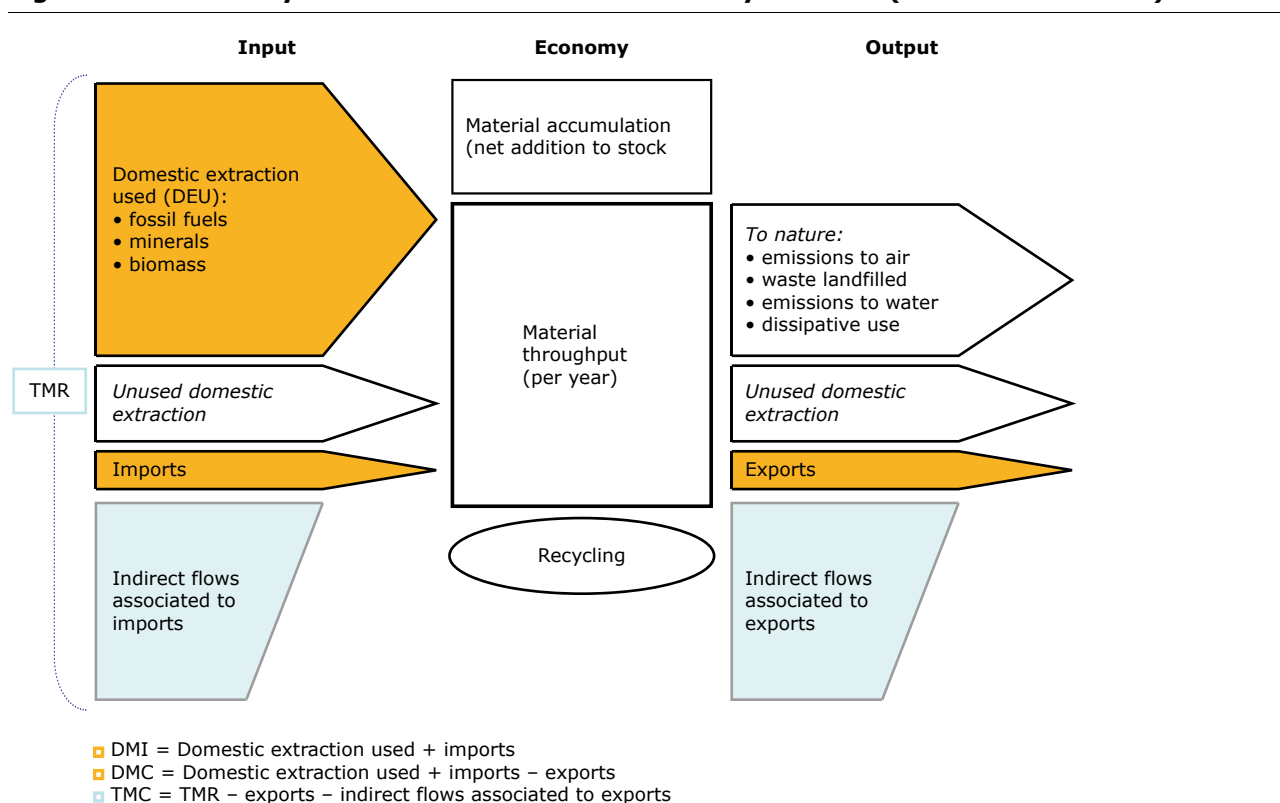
Input

Economy

Output

Domestic extraction used (DEU):
• fossil fuels
• minerals
• biomass

Material accumulation (net addition to stock

To nature:
• emissions to air
• waste landfilled
• emissions to water
• dissipative use

Material throughput (per year)

TMR

Unused domestic extraction

Unused domestic extraction

Imports

Exports

Recycling

Indirect flows associated to imports

Indirect flows associated to exports

DMI = Domestic extraction used + imports
DMC = Domestic extraction used + imports – exports
TMC = TMR – exports – indirect flows associated to exports